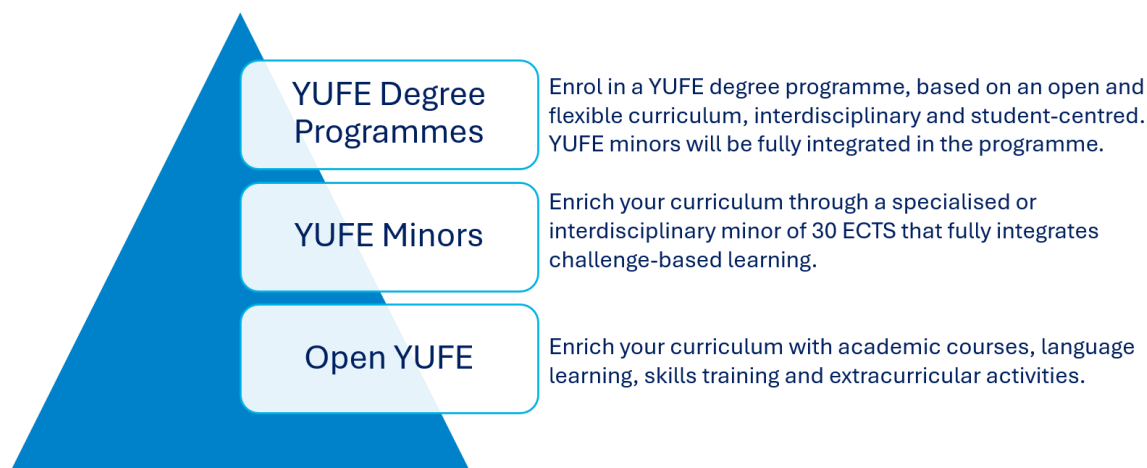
YUFE Degree Programmes

Enrol in a YUFE degree programme, based on an open and flexible curriculum, interdisciplinary and student-centred. YUFE minors will be fully integrated in the programme.

YUFE Minors

Enrich your curriculum through a specialised or interdisciplinary minor of 30 ECTS that fully integrates challenge-based learning.

Open YUFE

Enrich your curriculum with academic courses, language learning, skills training and extracurricular activities.